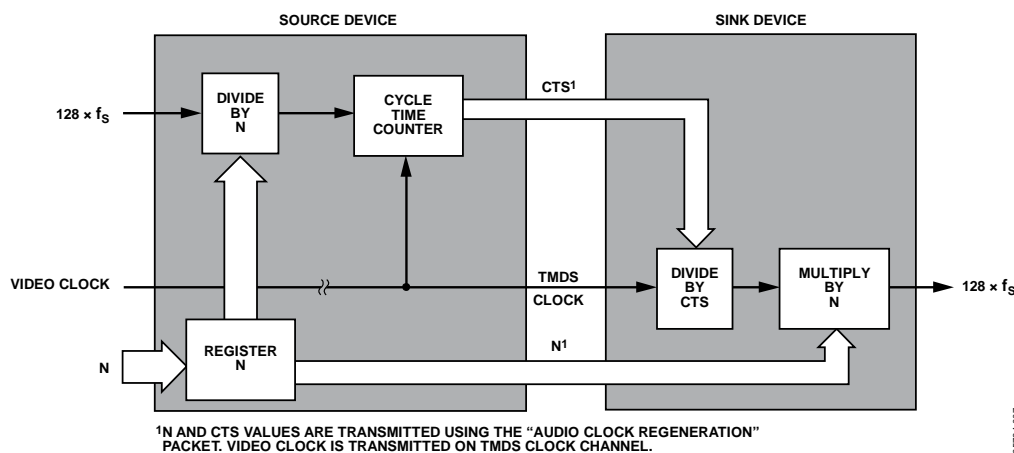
SOURCE DEVICE

SINK DEVICE

$128 \times f_S$

DIVIDE BY N

CYCLE TIME COUNTER

CTS$^1$

VIDEO CLOCK

TMDS CLOCK

DIVIDE BY CTS

MULTIPLY BY N

$128 \times f_S$

N

REGISTER N

N$^1$

$^1$N AND CTS VALUES ARE TRANSMITTED USING THE "AUDIO CLOCK REGENERATION" PACKET. VIDEO CLOCK IS TRANSMITTED ON TMDS CLOCK CHANNEL.